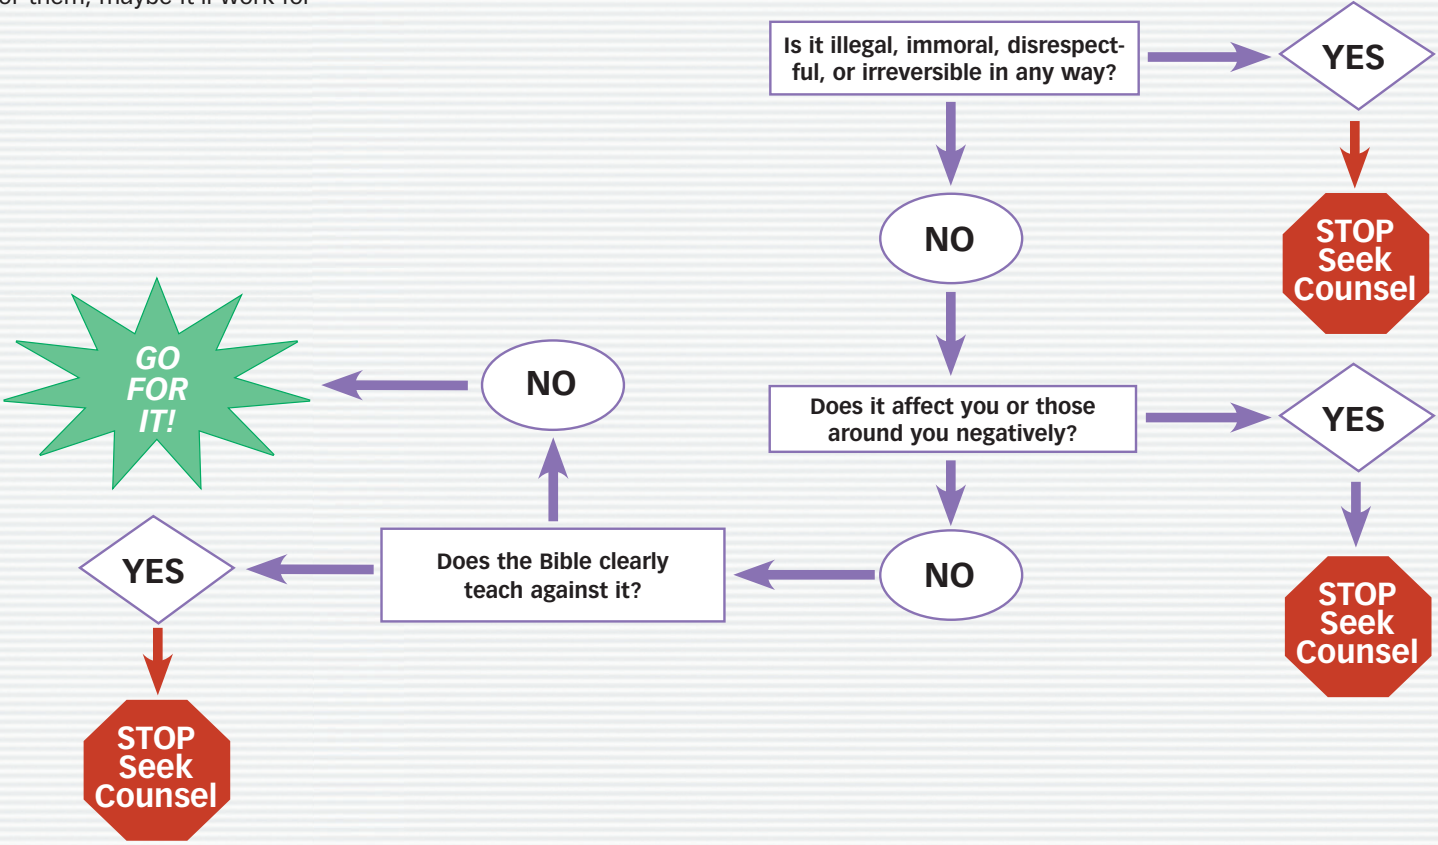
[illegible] them, maybe it'll work for

Is it illegal, immoral, disrespectful, or irreversible in any way?

YES

STOP Seek Counsel

NO

Does it affect you or those around you negatively?

YES

STOP Seek Counsel

NO

Does the Bible clearly teach against it?

NO

GO FOR IT!

YES

STOP Seek Counsel